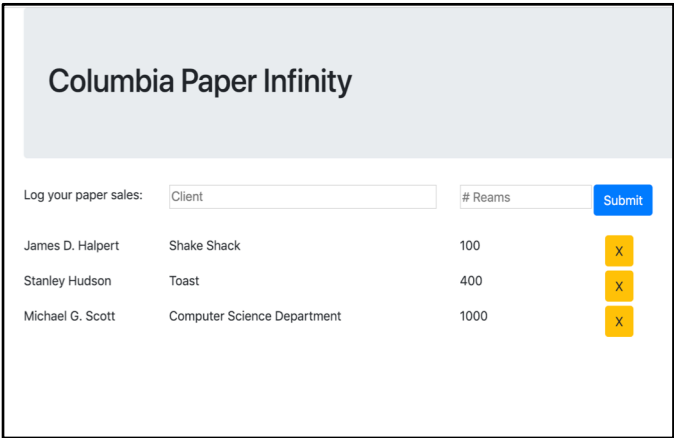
Columbia Paper Infinity

Log your paper sales: Client # Reams Submit

| | | | |
|---|---|---|---|
| James D. Halpert | Shake Shack | 100 | X |
| Stanley Hudson | Toast | 400 | X |
| Michael G. Scott | Computer Science Department | 1000 | X |